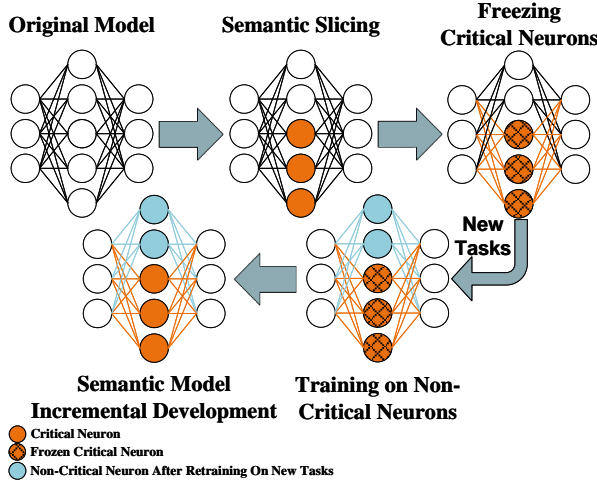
Original Model

Semantic Slicing

Freezing Critical Neurons

New Tasks

Semantic Model Incremental Development

Training on Non-Critical Neurons

Critical Neuron

Frozen Critical Neuron

Non-Critical Neuron After Retraining On New Tasks